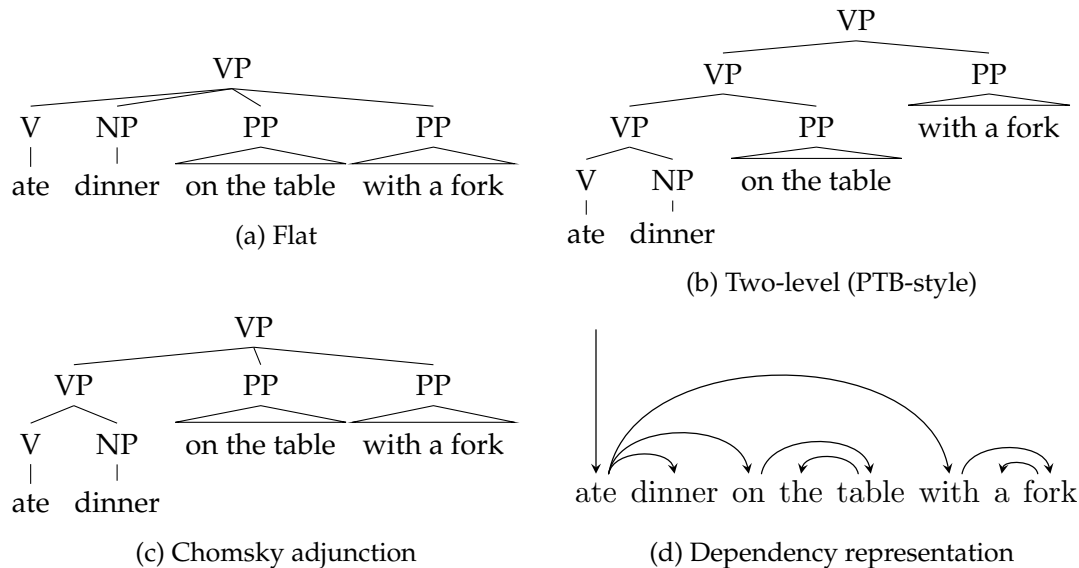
VP
V NP PP PP
ate dinner on the table with a fork
(a) Flat

VP
VP PP
VP PP with a fork
V NP on the table
ate dinner
(b) Two-level (PTB-style)

VP
VP PP PP
V NP on the table with a fork
ate dinner
(c) Chomsky adjunction

ate dinner on the table with a fork
(d) Dependency representation